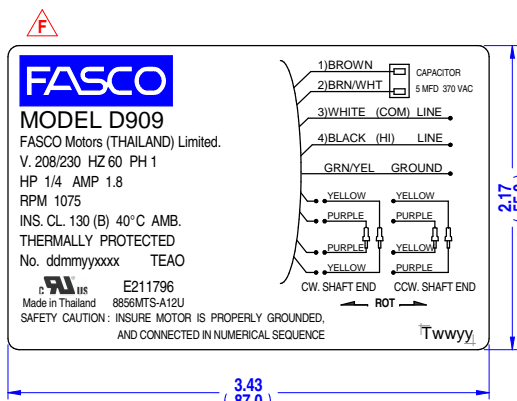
F

FASCO

MODEL D909

FASCO Motors (THAILAND) Limited.

V. 208/230 HZ 60 PH 1

HP 1/4 AMP 1.8

RPM 1075

INS. CL. 130 (B) 40°C AMB.

THERMALLY PROTECTED

No. ddmmyyxxxx TEAO

c UL us

E211796

Made in Thailand 8856MTS-A12U

SAFETY CAUTION : INSURE MOTOR IS PROPERLY GROUNDED, AND CONNECTED IN NUMERICAL SEQUENCE

1)BROWN

2)BRN/WHT

CAPACITOR 5 MFD 370 VAC

3)WHITE (COM) LINE

4)BLACK (HI) LINE

GRN/YEL GROUND

YELLOW

PURPLE

PURPLE

YELLOW

YELLOW

PURPLE

YELLOW

PURPLE

CW. SHAFT END

CCW. SHAFT END

ROT

Twwyy

2.17

(55.0)

3.43

(87.0)